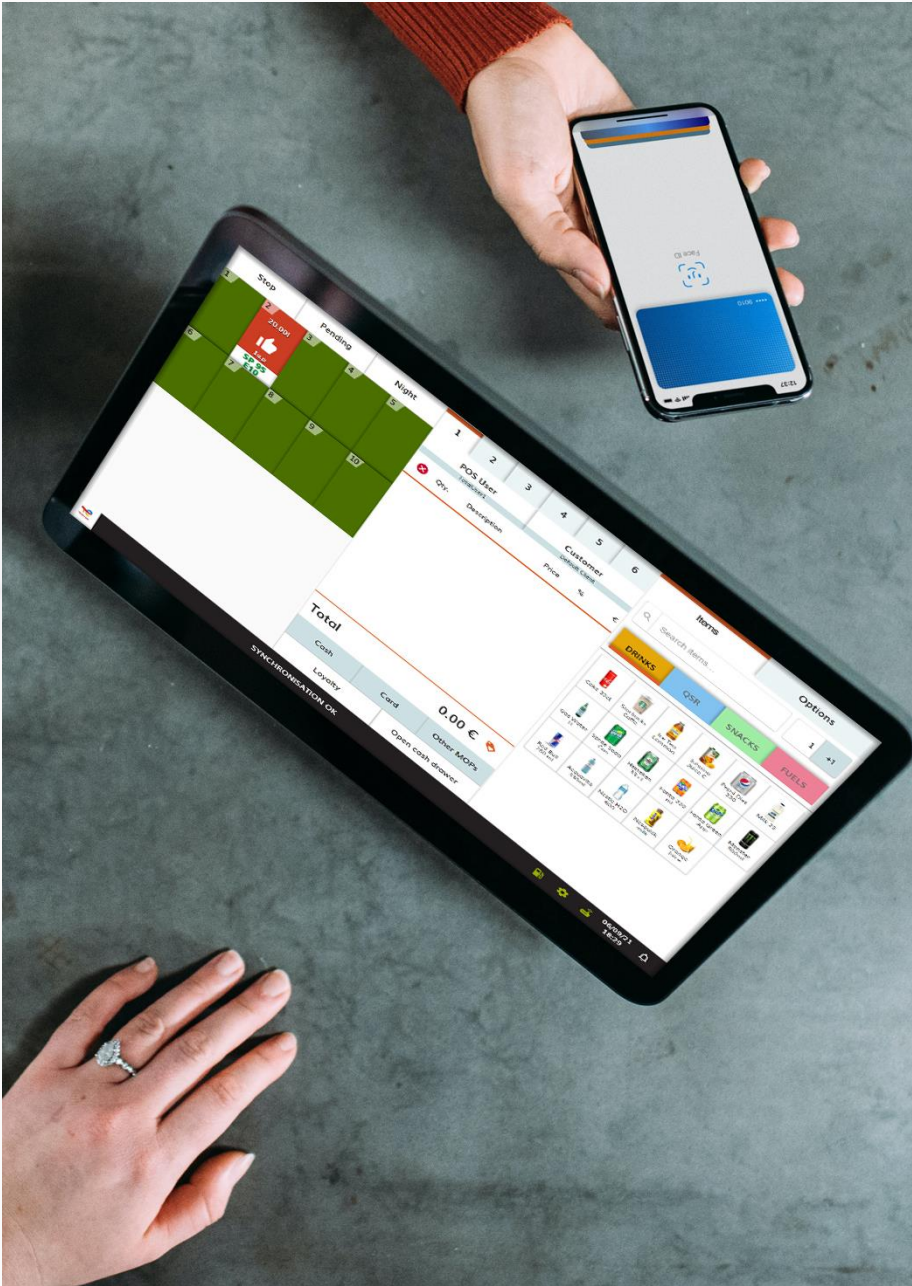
Stop
Pending
Night
1
2
20.00€
SP95
E10
3
4
5
6
7
8
9
10
1
2
3
4
5
6
POS User
Qty.
Description
Customer
Default Client
Price
%
Total
0.00 €
Cash
Loyalty
Card
Other MOPs
Open cash drawer
Items
Search items...
DRINKS
QSR
SNACKS
FUELS
Options
+1
SYNCHRONISATION OK
06/09/21
18:29
Face ID
12:37